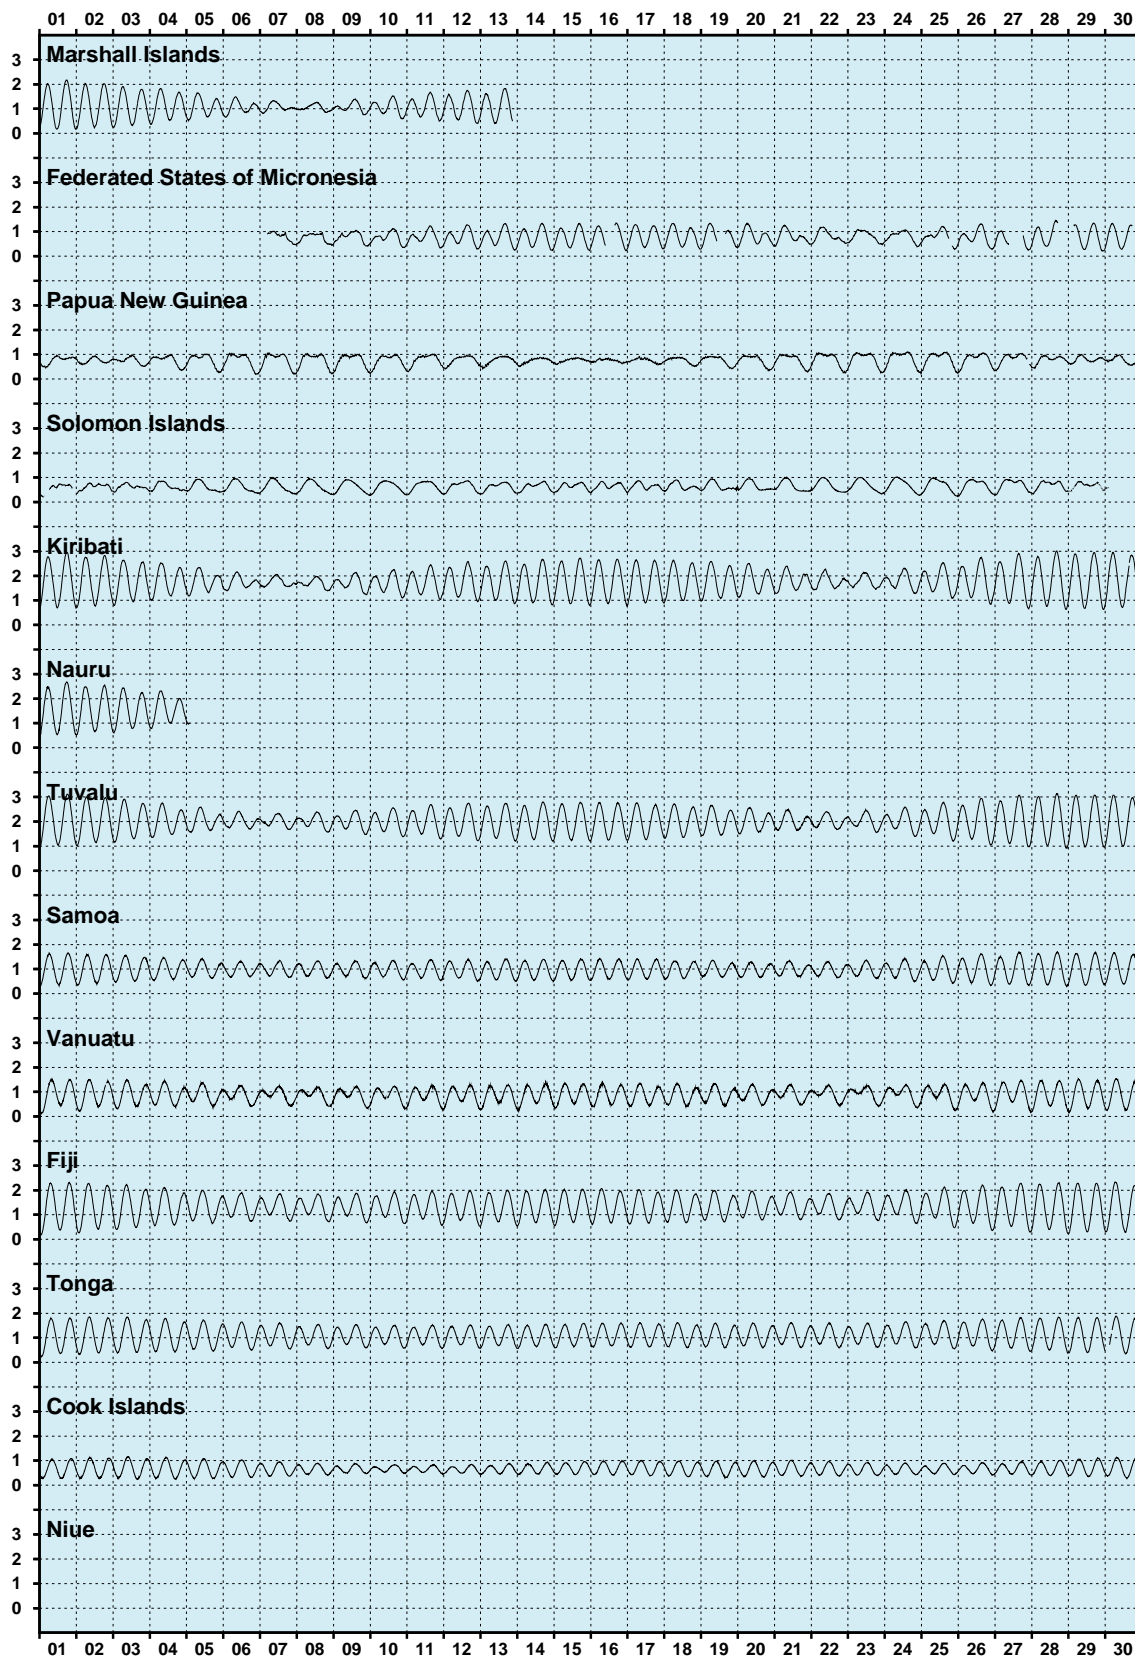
01 02 03 04 05 06 07 08 09 10 11 12 13 14 15 16 17 18 19 20 21 22 23 24 25 26 27 28 29 30

Marshall Islands
3
2
1
0

Federated States of Micronesia
3
2
1
0

Papua New Guinea
3
2
1
0

Solomon Islands
3
2
1
0

Kiribati
3
2
1
0

Nauru
3
2
1
0

Tuvalu
3
2
1
0

Samoa
3
2
1
0

Vanuatu
3
2
1
0

Fiji
3
2
1
0

Tonga
3
2
1
0

Cook Islands
3
2
1
0

Niue
3
2
1
0

01 02 03 04 05 06 07 08 09 10 11 12 13 14 15 16 17 18 19 20 21 22 23 24 25 26 27 28 29 30